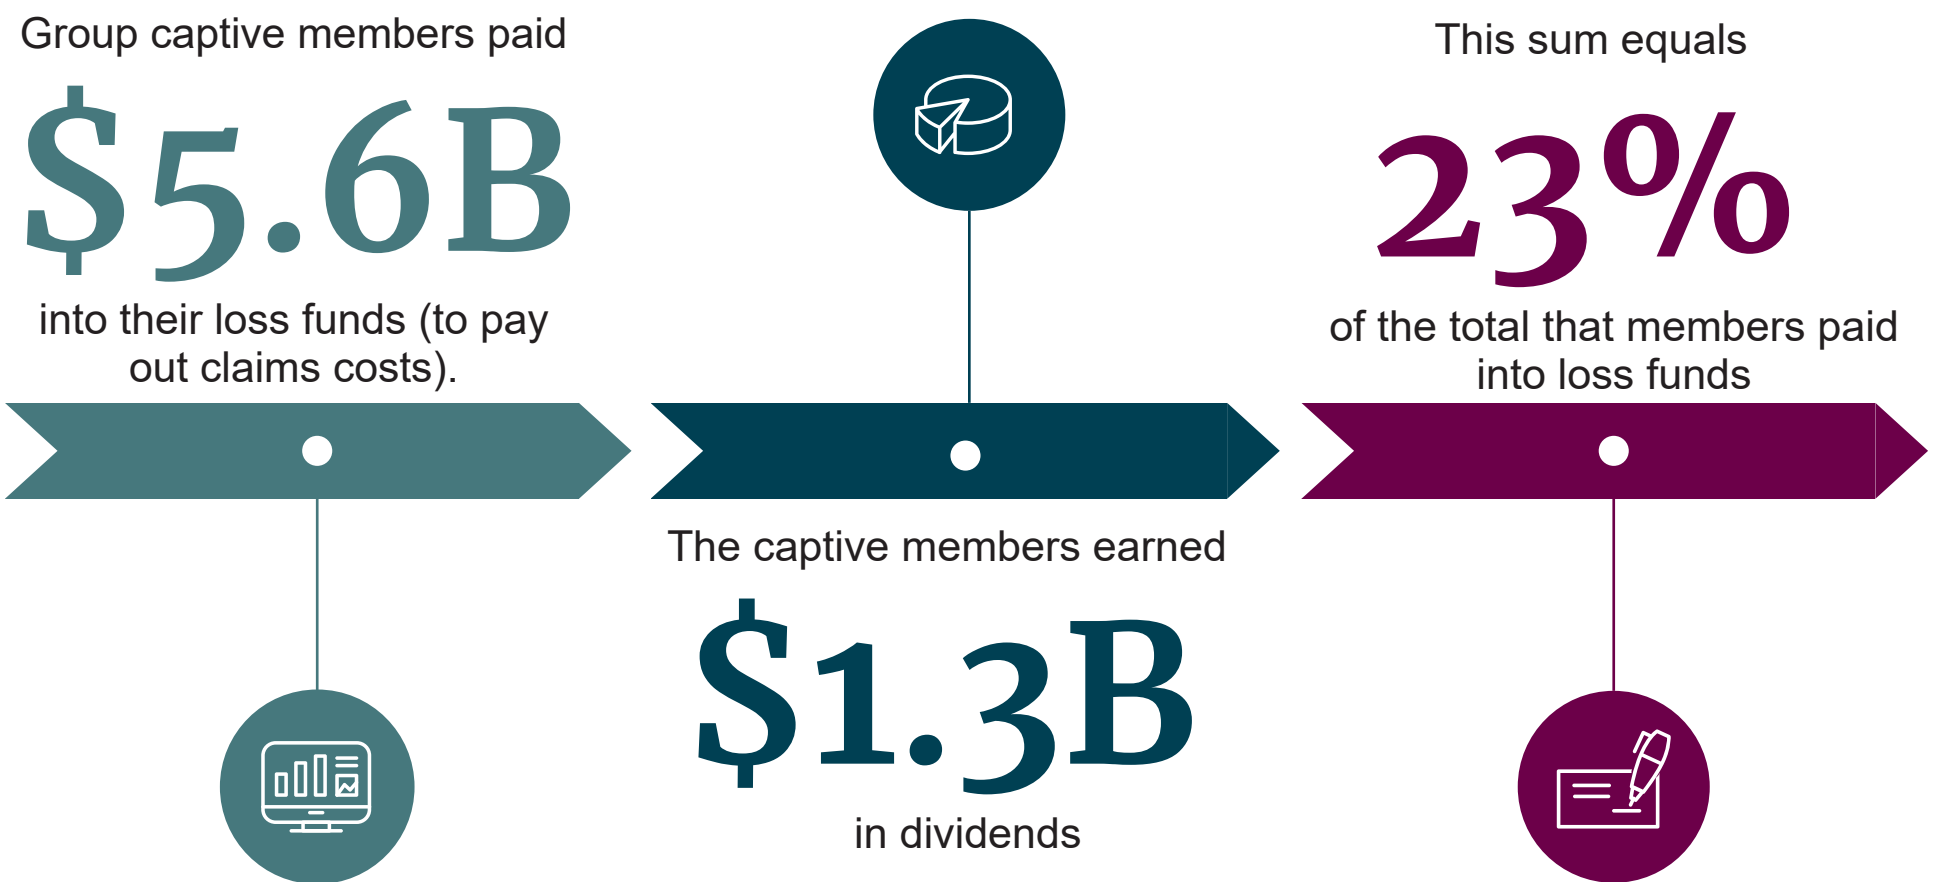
Group captive members paid

$5.6B

into their loss funds (to pay out claims costs).

The captive members earned

$1.3B

in dividends

This sum equals

23%

of the total that members paid into loss funds